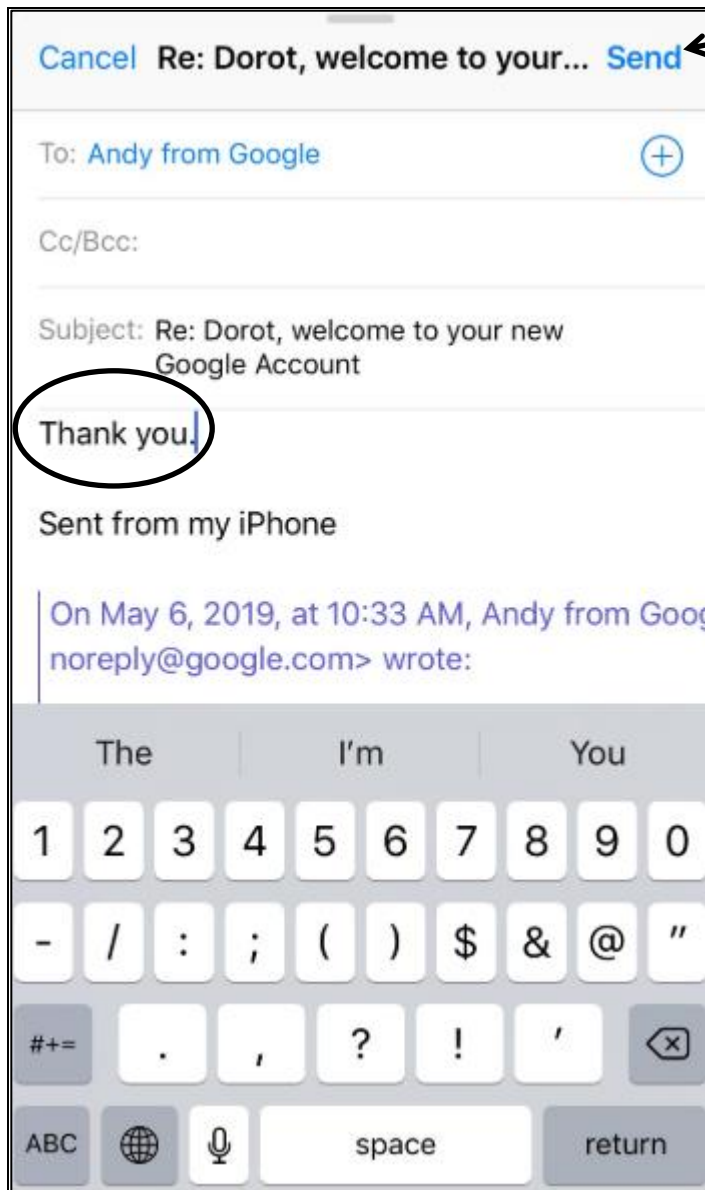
Cancel Re: Dorot, welcome to your... Send

To: Andy from Google

Cc/Bcc:

Subject: Re: Dorot, welcome to your new Google Account

Thank you.

Sent from my iPhone

On May 6, 2019, at 10:33 AM, Andy from Goog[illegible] noreply@google.com> wrote:

The I'm You

1 2 3 4 5 6 7 8 9 0

- / : ; ( ) $ & @ "

#+= . , ? ! '

ABC space return